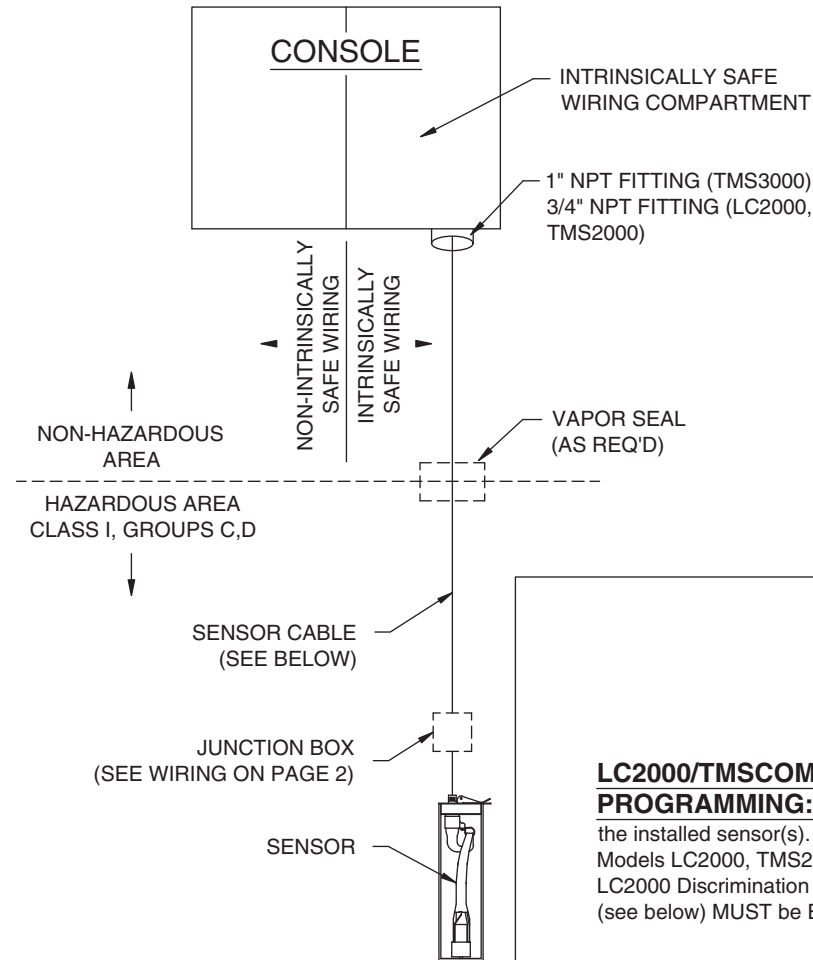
CONSOLE

INTRINSICALLY SAFE WIRING COMPARTMENT

1" NPT FITTING (TMS3000)
3/4" NPT FITTING (LC2000, TMS2000)

NON-INTRINSICALLY SAFE WIRING

INTRINSICALLY SAFE WIRING

NON-HAZARDOUS AREA

VAPOR SEAL (AS REQ'D)

HAZARDOUS AREA CLASS I, GROUPS C,D

SENSOR CABLE (SEE BELOW)

JUNCTION BOX (SEE WIRING ON PAGE 2)

SENSOR

LC2000/TMSCOM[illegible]
PROGRAMMING:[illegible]
the installed sensor(s). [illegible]
Models LC2000, TMS2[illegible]
LC2000 Discrimination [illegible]
(see below) MUST be E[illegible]